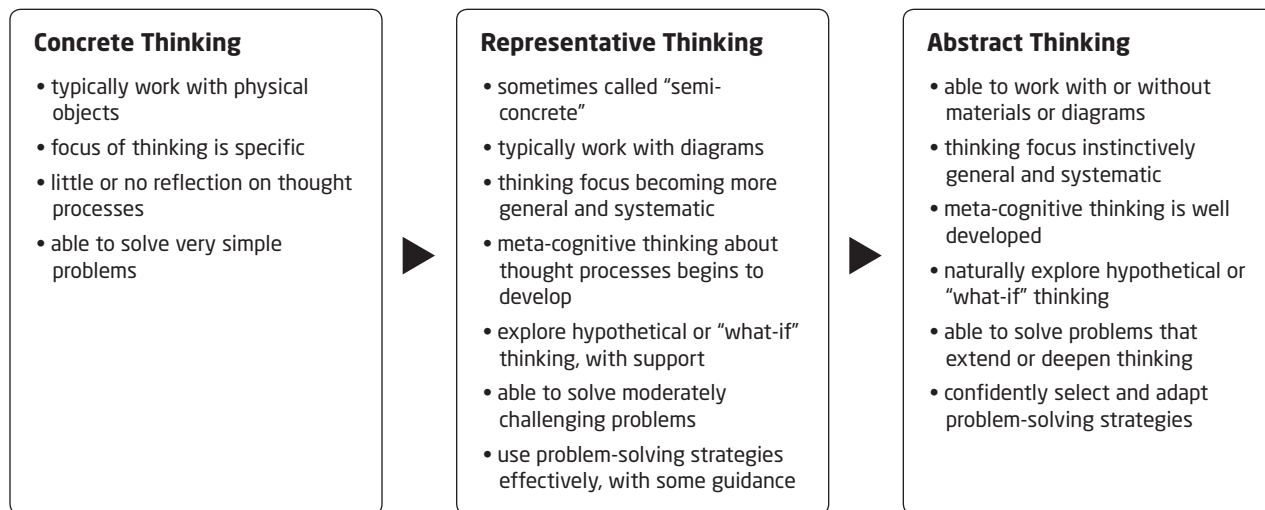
**Concrete Thinking**

• typically work with physical objects
• focus of thinking is specific
• little or no reflection on thought processes
• able to solve very simple problems

**Representative Thinking**

• sometimes called "semi-concrete"
• typically work with diagrams
• thinking focus becoming more general and systematic
• meta-cognitive thinking about thought processes begins to develop
• explore hypothetical or "what-if" thinking, with support
• able to solve moderately challenging problems
• use problem-solving strategies effectively, with some guidance

**Abstract Thinking**

• able to work with or without materials or diagrams
• thinking focus instinctively general and systematic
• meta-cognitive thinking is well developed
• naturally explore hypothetical or "what-if" thinking
• able to solve problems that extend or deepen thinking
• confidently select and adapt problem-solving strategies